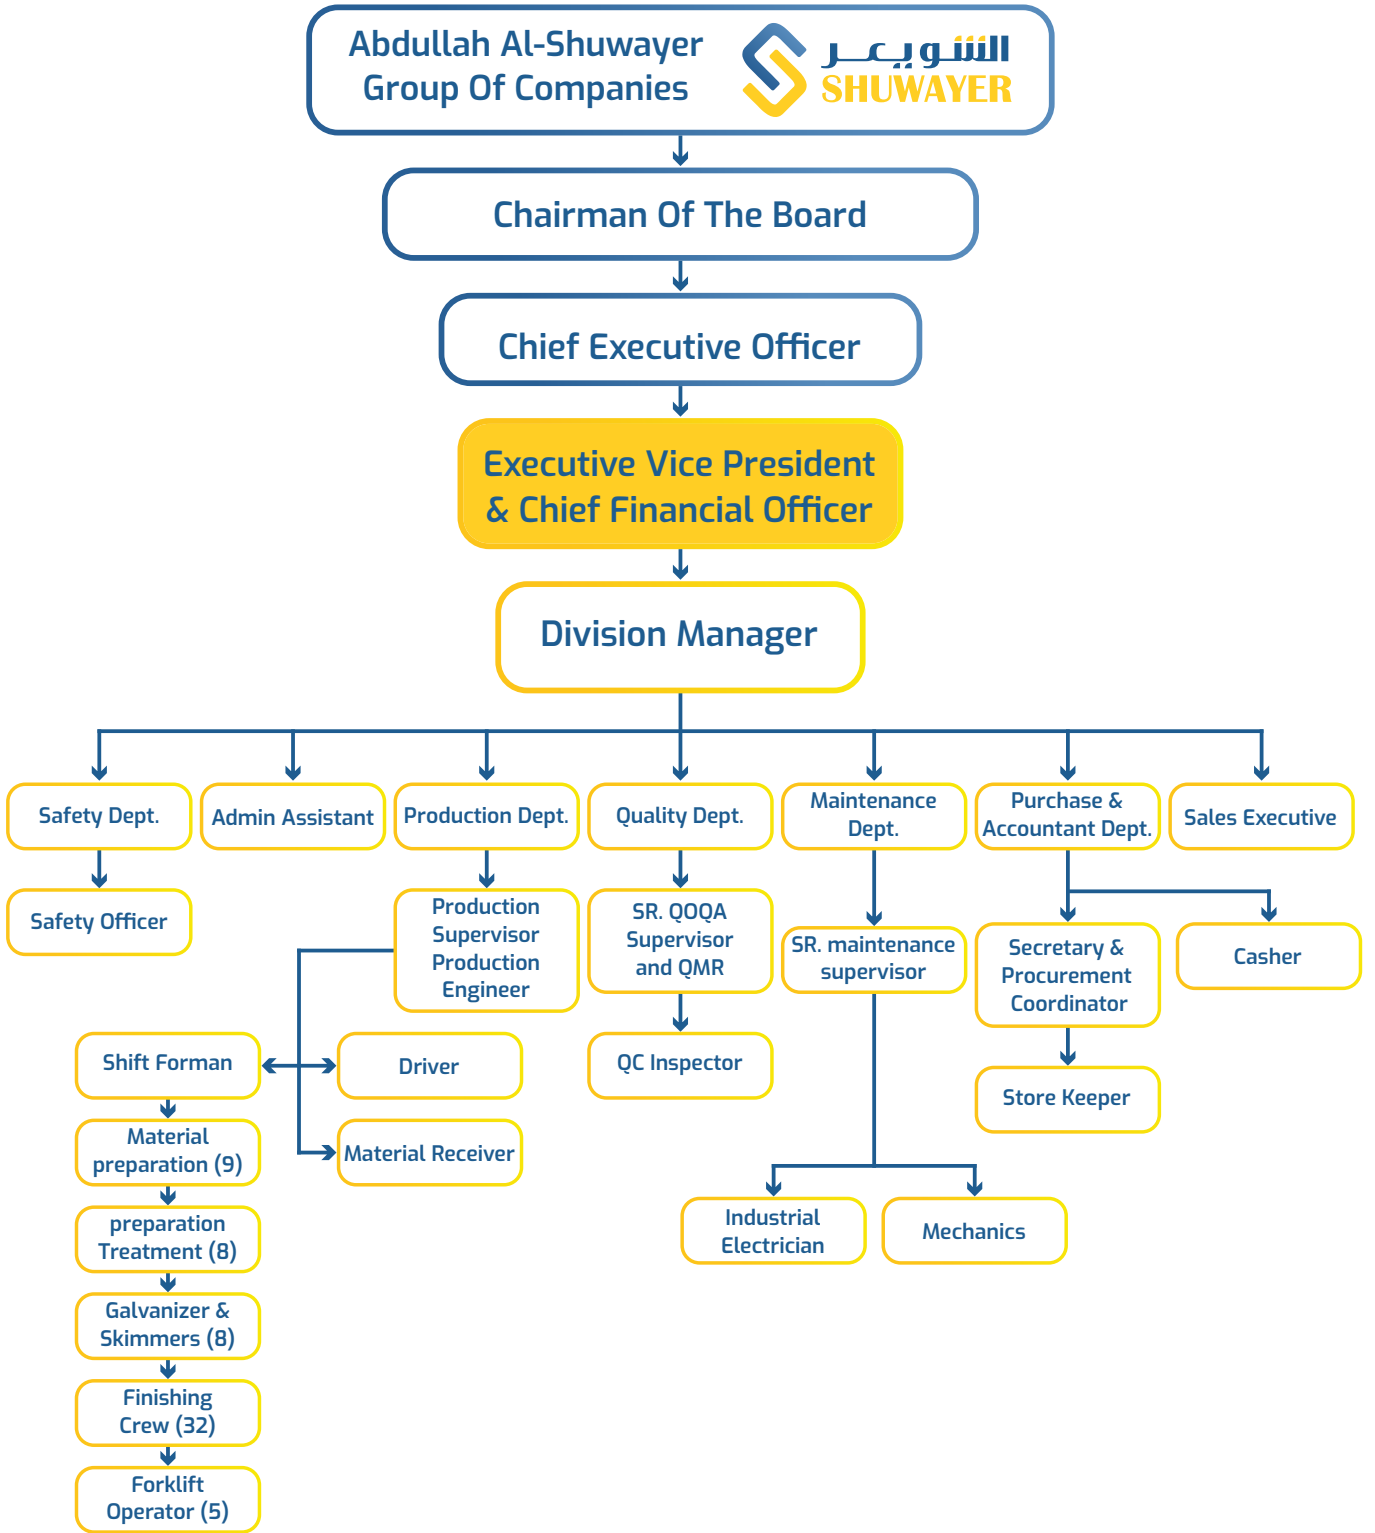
Abdullah Al-Shuwayer Group Of Companies

الشويعر
SHUWAYER

Chairman Of The Board

Chief Executive Officer

Executive Vice President & Chief Financial Officer

Division Manager

Safety Dept.

Admin Assistant

Production Dept.

Quality Dept.

Maintenance Dept.

Purchase & Accountant Dept.

Sales Executive

Safety Officer

Production Supervisor Production Engineer

SR. QOQA Supervisor and QMR

SR. maintenance supervisor

Secretary & Procurement Coordinator

Casher

Shift Forman

Driver

QC Inspector

Store Keeper

Material preparation (9)

Material Receiver

preparation Treatment (8)

Industrial Electrician

Mechanics

Galvanizer & Skimmers (8)

Finishing Crew (32)

Forklift Operator (5)